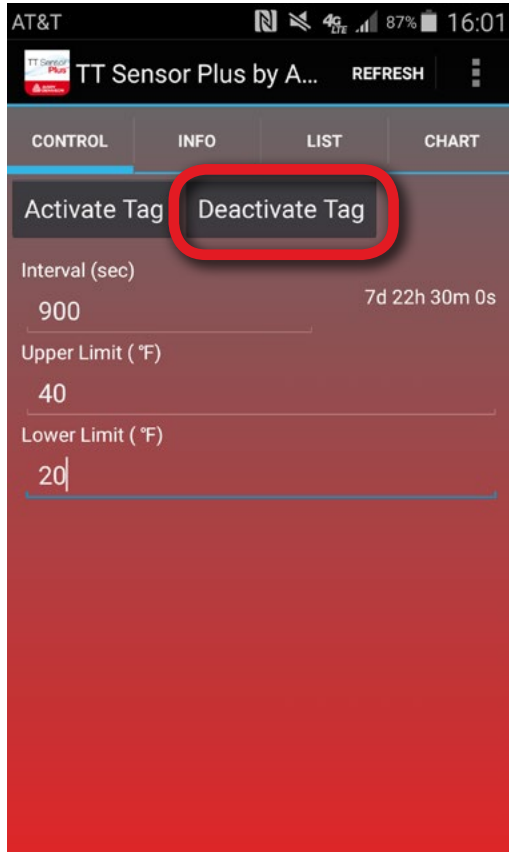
AT&T 4G LTE 87% 16:01

TT Sensor Plus

TT Sensor Plus by A...

REFRESH

CONTROL

INFO

LIST

CHART

Activate Tag

Deactivate Tag

Interval (sec)

900

7d 22h 30m 0s

Upper Limit ( °F)

40

Lower Limit ( °F)

20